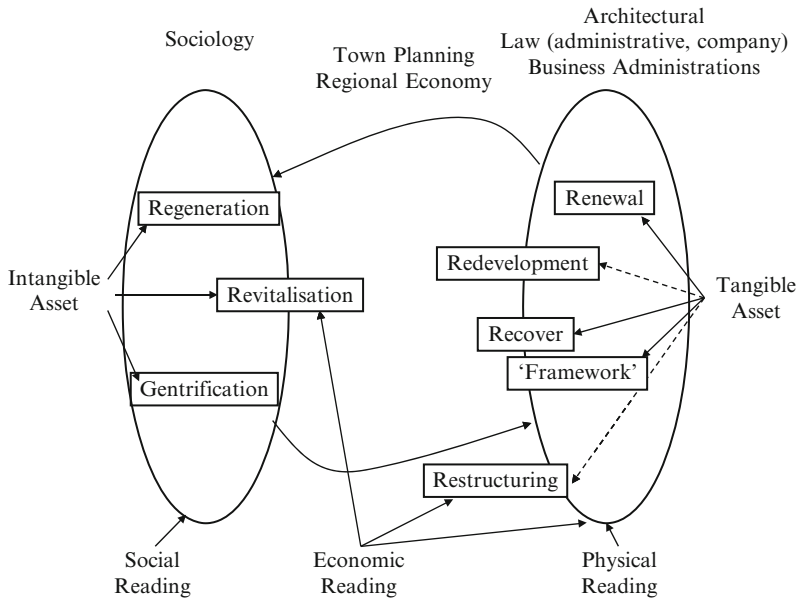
Sociology

Town Planning
Regional Economy

Architectural
Law (administrative, company)
Business Administrations

Regeneration

Renewal

Intangible Asset

Redevelopment

Revitalisation

Tangible Asset

Recover

'Framework'

Gentrification

Restructuring

Social Reading

Economic Reading

Physical Reading